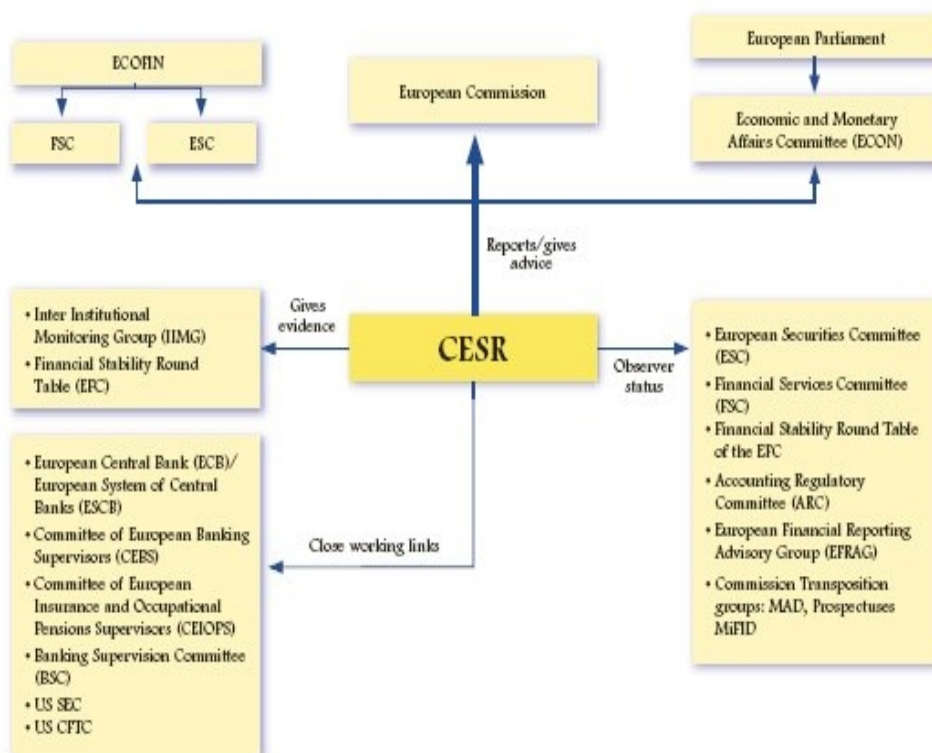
ECOFIN

FSC

ESC

European Commission

European Parliament

Economic and Monetary Affairs Committee (ECON)

Reports/gives advice

• Inter Institutional Monitoring Group (IIMG)
• Financial Stability Round Table (EFC)

Gives evidence

CESR

Observer status

• European Securities Committee (ESC)
• Financial Services Committee (FSC)
• Financial Stability Round Table of the EFC
• Accounting Regulatory Committee (ARC)
• European Financial Reporting Advisory Group (EFRAG)
• Commission Transposition groups: MAD, Prospectuses MiFID

• European Central Bank (ECB)/ European System of Central Banks (ESCB)
• Committee of European Banking Supervisors (CEBS)
• Committee of European Insurance and Occupational Pensions Supervisors (CEIOPS)
• Banking Supervision Committee (BSC)
• US SEC
• US CFTC

Close working links